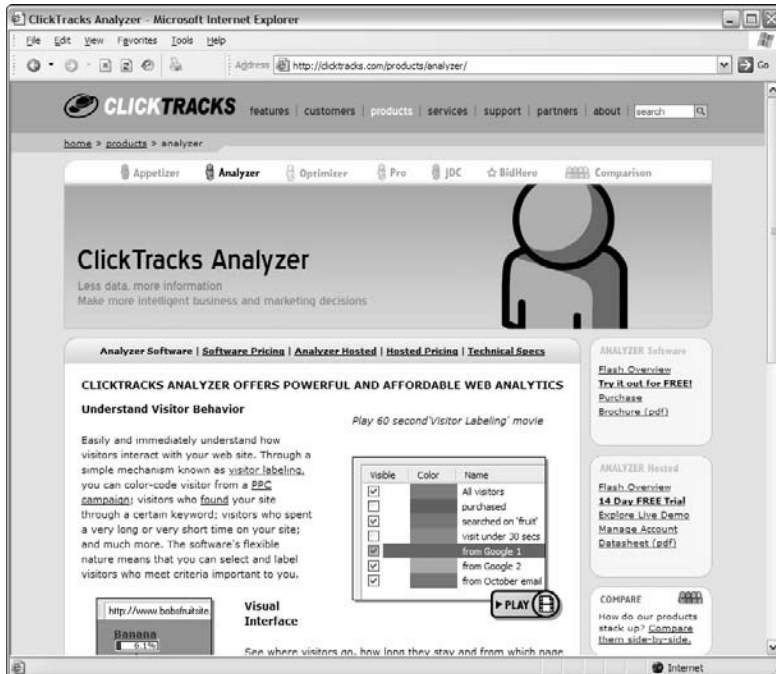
ClickTracks Analyzer - Microsoft Internet Explorer

File Edit View Favorites Tools Help

Address http://clicktracks.com/products/analyzer/ Go

CLICKTRACKS features | customers | products | services | support | partners | about | search

home » products » analyzer

Appetizer Analyzer Optimizer Pro JDC BidHero Comparison

ClickTracks Analyzer

Less data, more information
Make more intelligent business and marketing decisions

Analyzer Software | Software Pricing | Analyzer Hosted | Hosted Pricing | Technical Specs

CLICKTRACKS ANALYZER OFFERS POWERFUL AND AFFORDABLE WEB ANALYTICS

Understand Visitor Behavior

Play 60 second 'Visitor Labeling' movie

Easily and immediately understand how visitors interact with your web site. Through a simple mechanism known as visitor labeling, you can color-code visitor from a PPC campaign; visitors who found your site through a certain keyword; visitors who spent a very long or very short time on your site; and much more. The software's flexible nature means that you can select and label visitors who meet criteria important to you.

| Visible | Color | Name |
|---|---|---|
| ☑ | | All visitors |
| ☐ | | purchased |
| ☑ | | searched on 'fruit' |
| ☐ | | visit under 30 secs |
| ☑ | | from Google 1 |
| ☑ | | from Google 2 |
| ☑ | | from October email |

PLAY

http://www.bobsfruitsite

Banana
6.1%

Visual Interface

See where visitors go, how long they stay and from which page

ANALYZER Software
Flash Overview
Try it out for FREE!
Purchase
Brochure (pdf)

ANALYZER Hosted
Flash Overview
14 Day FREE Trial
Explore Live Demo
Manage Account
Datasheet (pdf)

COMPARE
How do our products stack up? Compare them side-by-side.

Internet